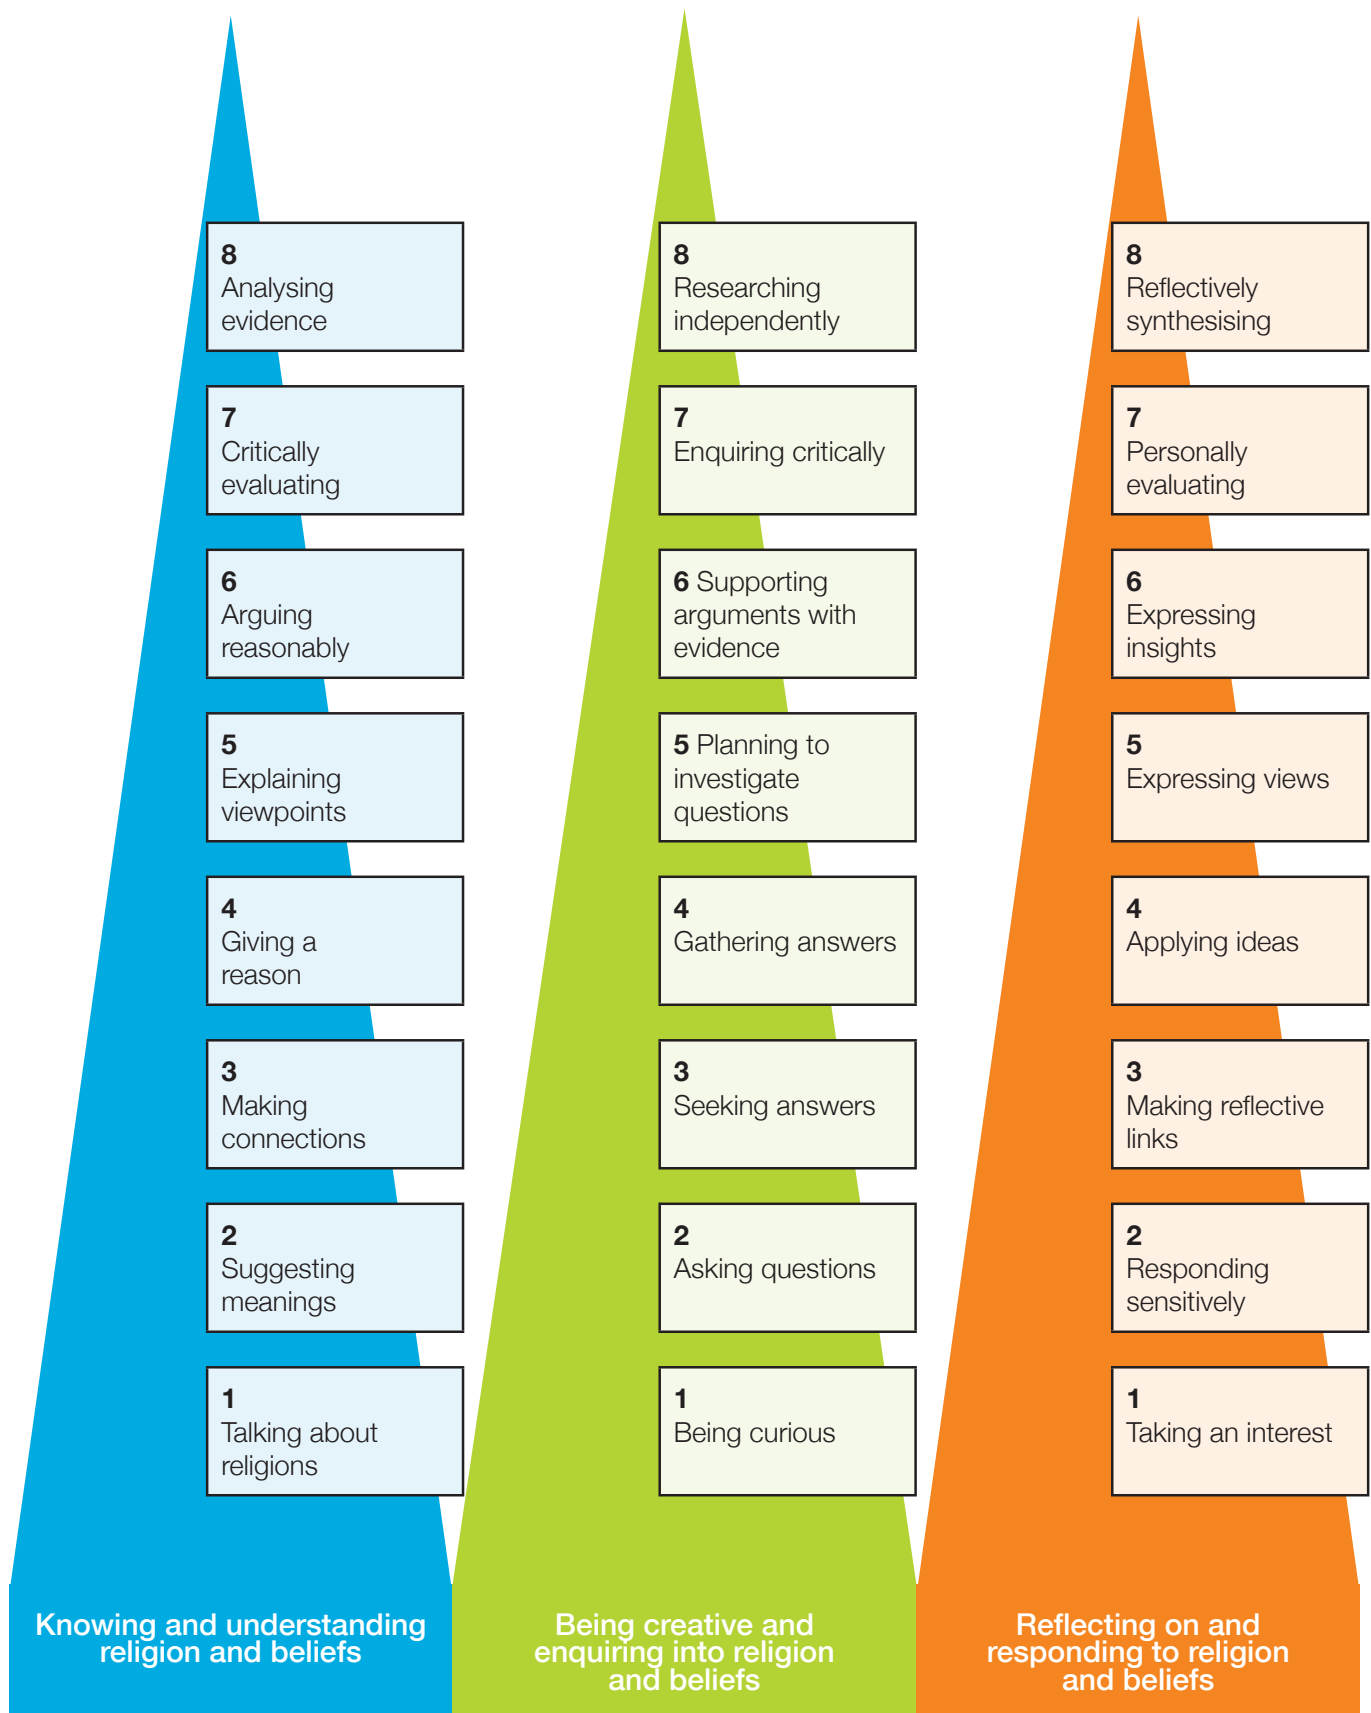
8
Analysing evidence

7
Critically evaluating

6
Arguing reasonably

5
Explaining viewpoints

4
Giving a reason

3
Making connections

2
Suggesting meanings

1
Talking about religions

Knowing and understanding religion and beliefs

8
Researching independently

7
Enquiring critically

6 Supporting arguments with evidence

5 Planning to investigate questions

4
Gathering answers

3
Seeking answers

2
Asking questions

1
Being curious

Being creative and enquiring into religion and beliefs

8
Reflectively synthesising

7
Personally evaluating

6
Expressing insights

5
Expressing views

4
Applying ideas

3
Making reflective links

2
Responding sensitively

1
Taking an interest

Reflecting on and responding to religion and beliefs